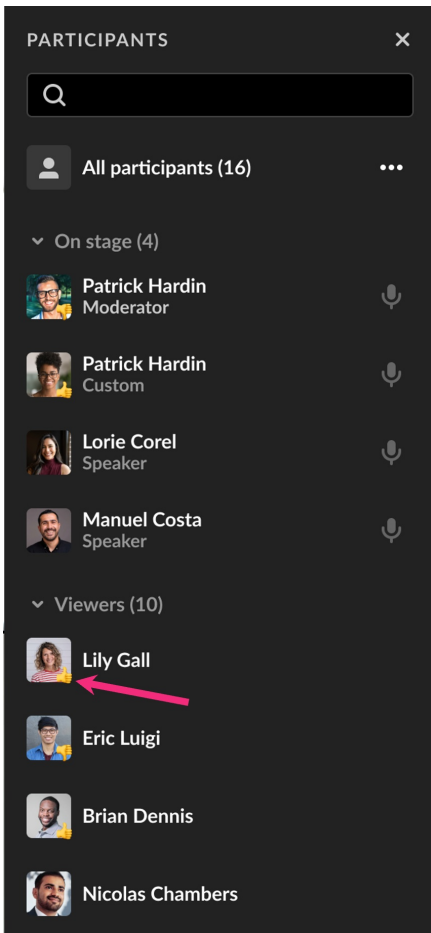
PARTICIPANTS

All participants (16)

On stage (4)

Patrick Hardin
Moderator

Patrick Hardin
Custom

Lorie Corel
Speaker

Manuel Costa
Speaker

Viewers (10)

Lily Gall

Eric Luigi

Brian Dennis

Nicolas Chambers